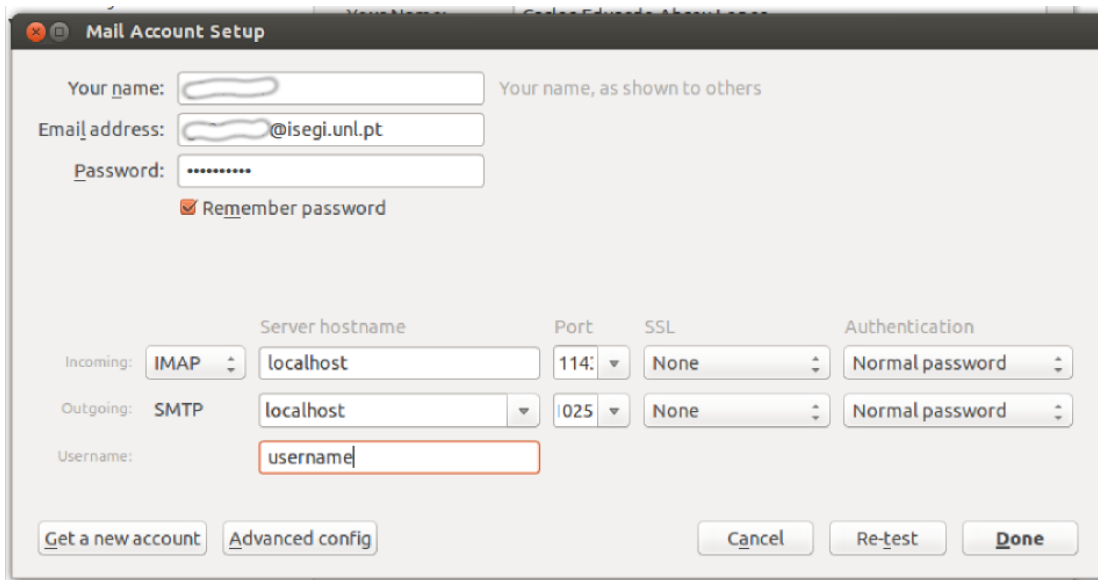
Mail Account Setup

Your name: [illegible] Your name, as shown to others

Email address: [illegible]@isegi.unl.pt

Password: ••••••••••

Remember password

| | | Server hostname | Port | SSL | Authentication |
|---|---|---|---|---|---|
| Incoming: | IMAP | localhost | 114: | None | Normal password |
| Outgoing: | SMTP | localhost | 1025 | None | Normal password |
| Username: | | username | | | |

Get a new account | Advanced config | Cancel | Re-test | Done